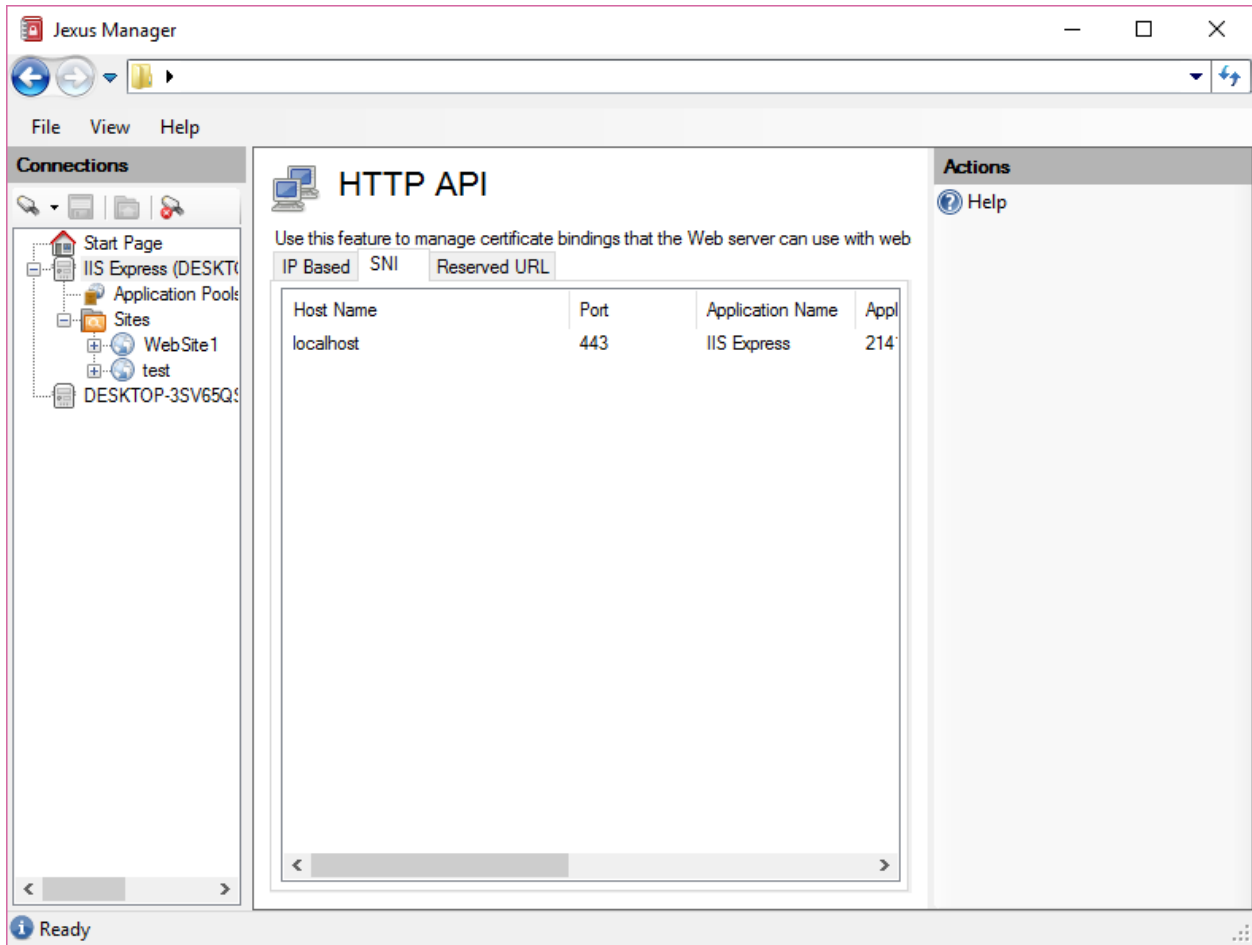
Jexus Manager

File View Help

Connections

Start Page
IIS Express (DESKT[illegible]
Application Pools
Sites
WebSite1
test
DESKTOP-3SV65Q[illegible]

HTTP API

Use this feature to manage certificate bindings that the Web server can use with web

IP Based SNI Reserved URL

| Host Name | Port | Application Name | Appl |
|---|---|---|---|
| localhost | 443 | IIS Express | 214 |

Actions

Help

Ready